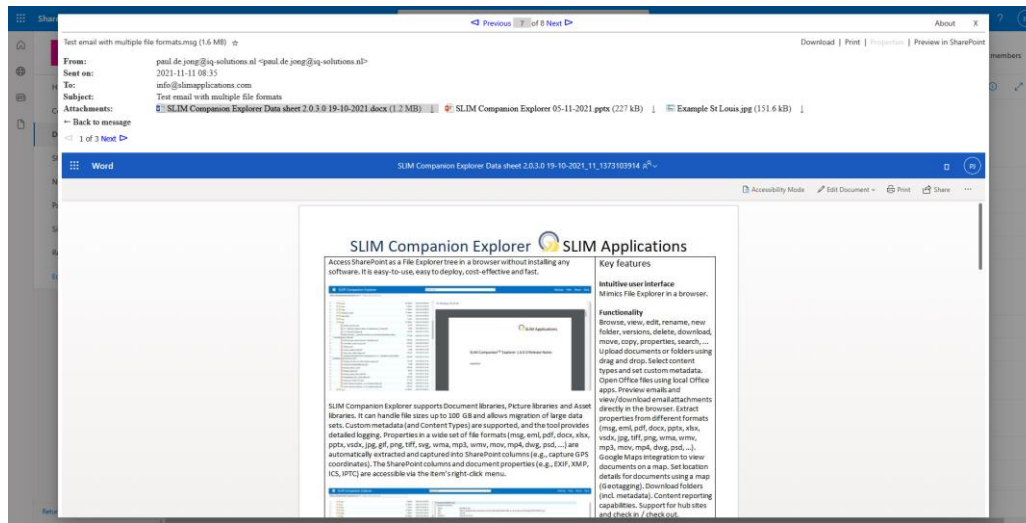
◁ Previous 7 of 8 Next ▷

About X

Test email with multiple file formats.msg (1.6 MB) ☆

Download | Print | Properties | Preview in SharePoint

From: paul.de.jong@sq-solutions.nl <paul.de.jong@sq-solutions.nl>
Sent on: 2021-11-11 08:35
To: info@slimapplications.com
Subject: Test email with multiple file formats
Attachments: SLIM Companion Explorer Data sheet 2.0.3.0 19-10-2021.docx (1.2 MB) ↓ SLIM Companion Explorer 05-11-2021.pptx (227 kB) ↓ Example St Louis.jpg (151.6 kB) ↓

← Back to message

◁ 1 of 3 Next ▷

Word

SLIM Companion Explorer Data sheet 2.0.3.0 19-10-2021_11_1373103914

Accessibility Mode Edit Document Print Share ···

SLIM Companion Explorer SLIM Applications

Access SharePoint as a File Explorer tree in a browser without installing any software. It is easy-to-use, easy to deploy, cost-effective and fast.

SLIM Companion Explorer supports Document libraries, Picture libraries and Asset libraries. It can handle file sizes up to 100 GB and allows migration of large data sets. Custom metadata (and Content Types) are supported, and the tool provides detailed logging. Properties in a wide set of file formats (msg, eml, pdf, docx, xlsx, pptx, vsdx, jpg, gif, png, tiff, svg, wma, mp3, wmv, mov, mp4, dwg, psd, ...) are automatically extracted and captured into SharePoint columns (e.g., capture GPS coordinates). The SharePoint columns and document properties (e.g., EXIF, XMP, ICS, IPTC) are accessible via the item's right-click menu.

Key features

Intuitive user interface
Mimics File Explorer in a browser.

Functionality
Browse, view, edit, rename, new folder, versions, delete, download, move, copy, properties, search, ... Upload documents or folders using drag and drop. Select content types and set custom metadata. Open Office files using local Office apps. Preview emails and view/download email attachments directly in the browser. Extract properties from different formats (msg, eml, pdf, docx, pptx, xlsx, vsdx, jpg, tiff, png, wma, wmv, mp3, mov, mp4, dwg, psd, ...). Google Maps integration to view documents on a map. Set location details for documents using a map (Geotagging). Download folders (incl. metadata). Content reporting capabilities. Support for hub sites and check in / check out.